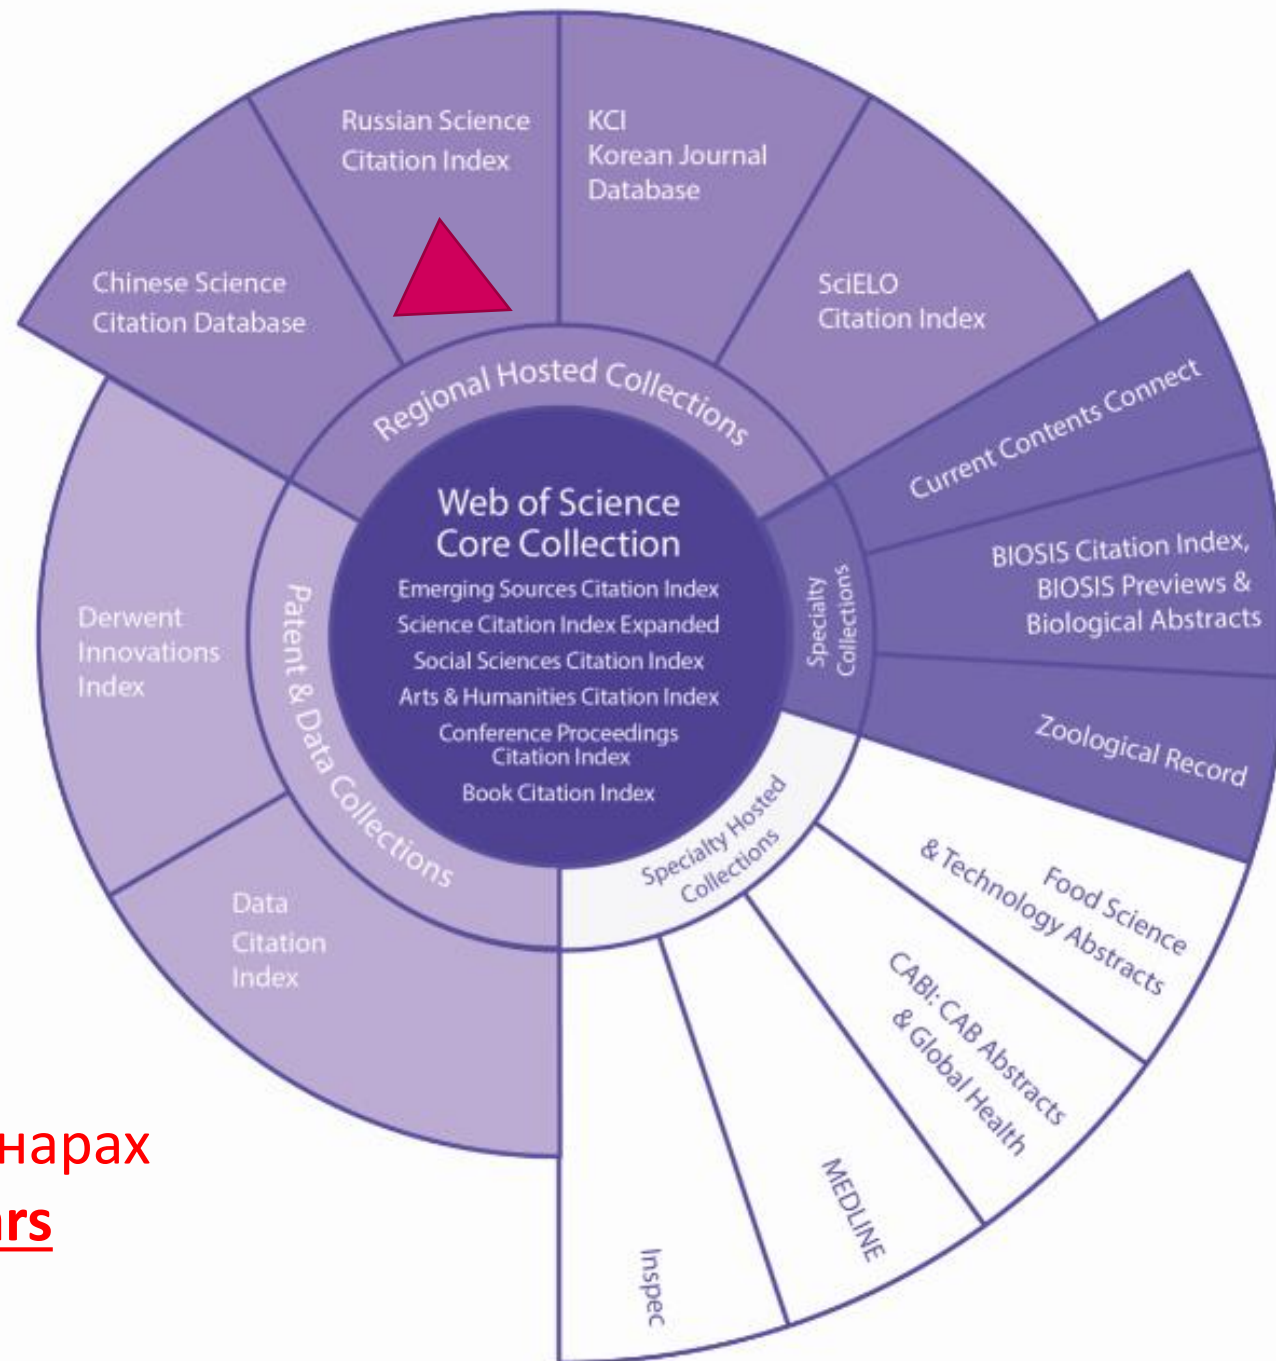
Russian Science Citation Index

KCI Korean Journal Database

Chinese Science Citation Database

SciELO Citation Index

Regional Hosted Collections

Current Contents Connect

Web of Science Core Collection

Emerging Sources Citation Index
Science Citation Index Expanded
Social Sciences Citation Index
Arts & Humanities Citation Index
Conference Proceedings Citation Index
Book Citation Index

Specialty Collections

BIOSIS Citation Index, BIOSIS Previews & Biological Abstracts

Zoological Record

Derwent Innovations Index

Patent & Data Collections

Data Citation Index

Specialty Hosted Collections

Food Science & Technology Abstracts

CABI: CAB Abstracts & Global Health

MEDLINE

Inspec

нарах

rs